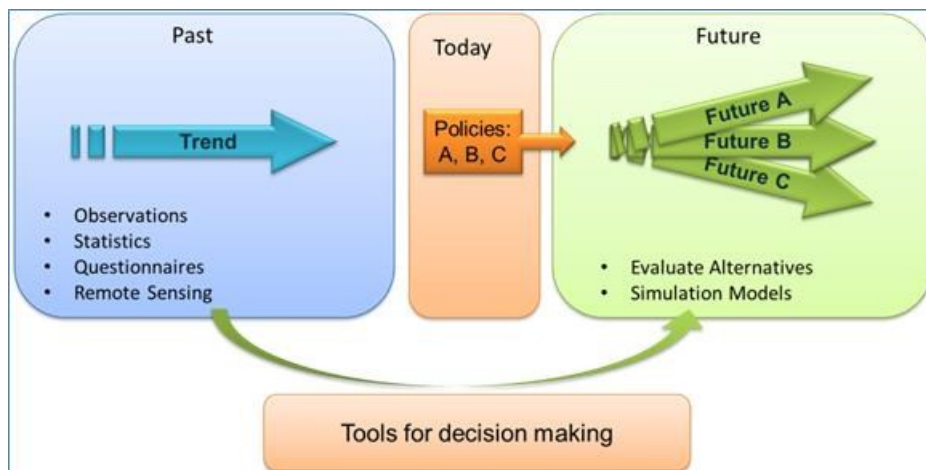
Past

Trend

- Observations
- Statistics
- Questionnaires
- Remote Sensing

Today

Policies: A, B, C

Future

Future A
Future B
Future C

- Evaluate Alternatives
- Simulation Models

Tools for decision making